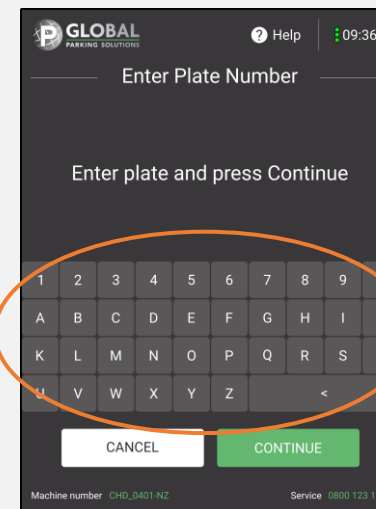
GLOBAL
PARKING SOLUTIONS

? Help

09:36

Enter Plate Number

Enter plate and press Continue

1 2 3 4 5 6 7 8 9
A B C D E F G H I
K L M N O P Q R S
U V W X Y Z <

CANCEL

CONTINUE

Machine number CHD_0401-NZ

Service 0800 123 1